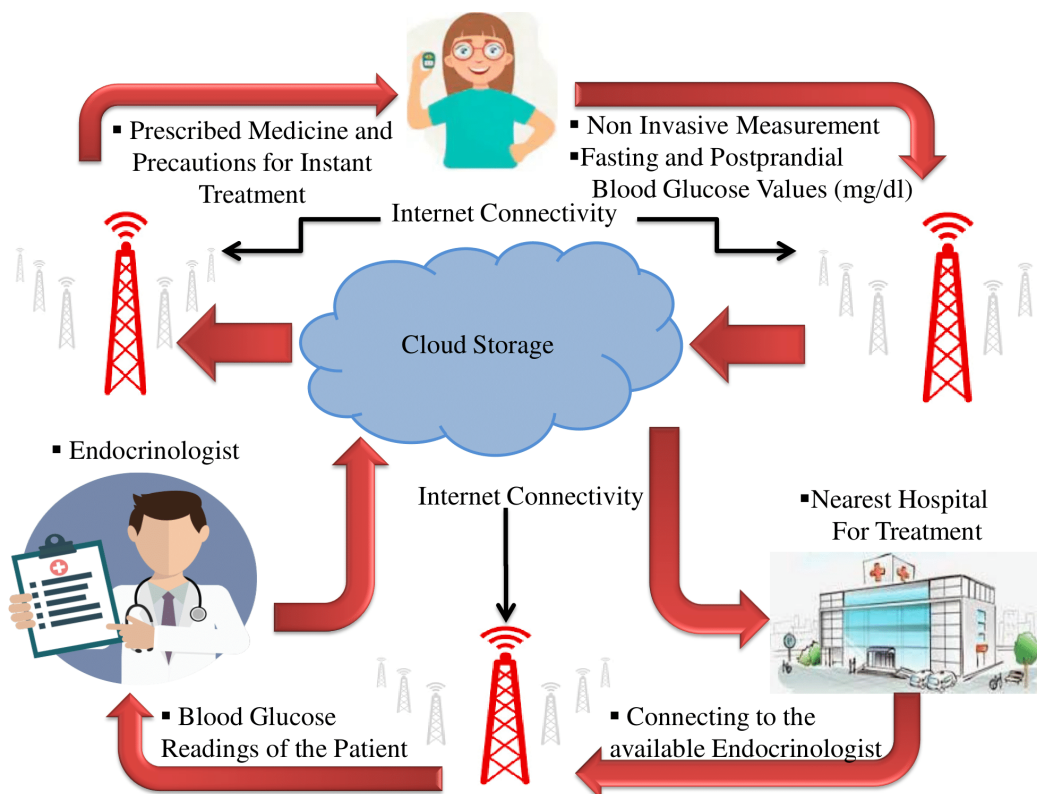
▪ Prescribed Medicine and Precautions for Instant Treatment

▪ Non Invasive Measurement
▪Fasting and Postprandial Blood Glucose Values (mg/dl)

Internet Connectivity

Cloud Storage

▪ Endocrinologist

Internet Connectivity

▪Nearest Hospital For Treatment

▪ Blood Glucose Readings of the Patient

▪ Connecting to the available Endocrinologist